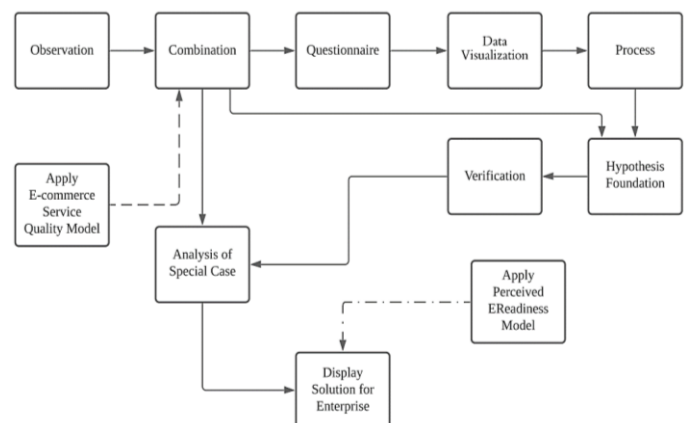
Observation

Combination

Questionnaire

Data Visualization

Process

Apply E-commerce Service Quality Model

Verification

Hypothesis Foundation

Analysis of Special Case

Apply Perceived EReadiness Model

Display Solution for Enterprise